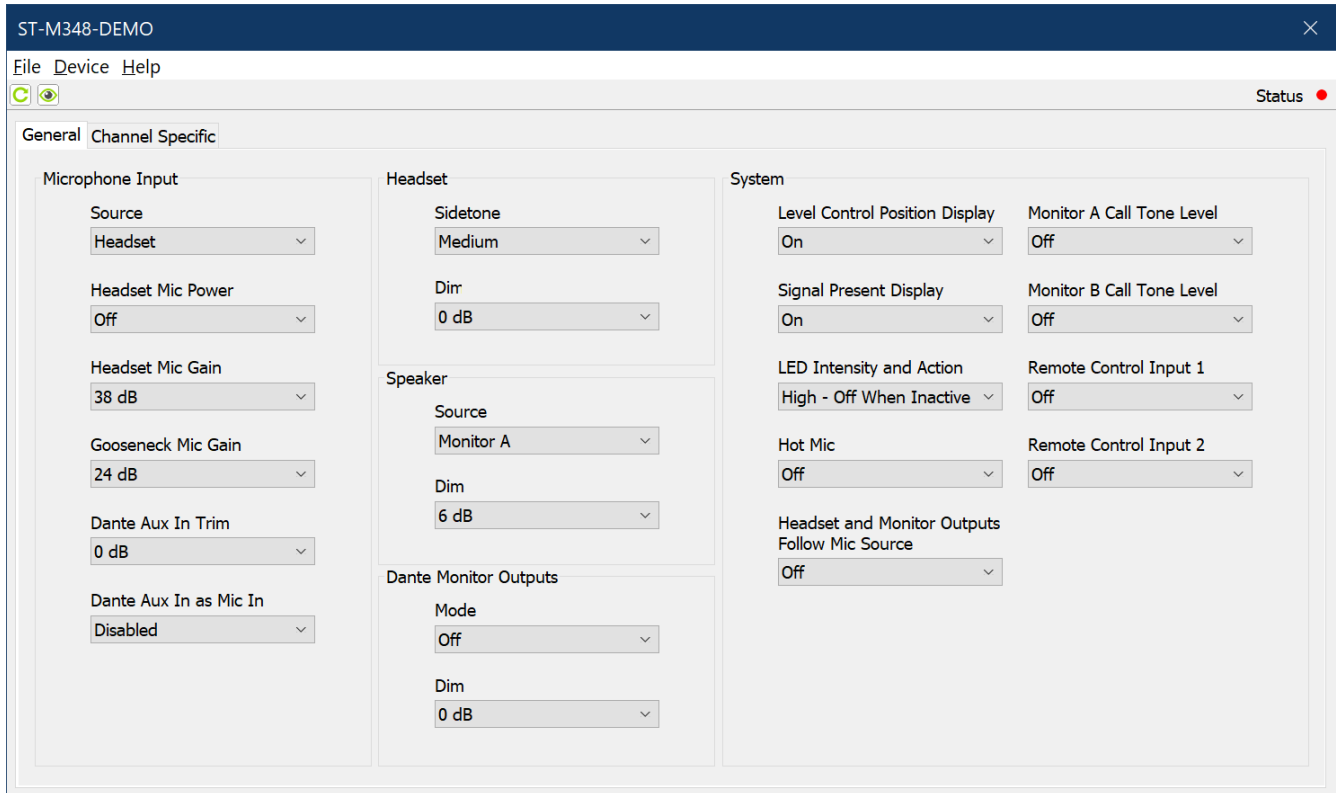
ST-M348-DEMO

File Device Help

Status

General Channel Specific

Microphone Input

Source
Headset

Headset Mic Power
Off

Headset Mic Gain
38 dB

Gooseneck Mic Gain
24 dB

Dante Aux In Trim
0 dB

Dante Aux In as Mic In
Disabled

Headset

Sidetone
Medium

Dim
0 dB

Speaker

Source
Monitor A

Dim
6 dB

Dante Monitor Outputs

Mode
Off

Dim
0 dB

System

Level Control Position Display
On

Signal Present Display
On

LED Intensity and Action
High - Off When Inactive

Hot Mic
Off

Headset and Monitor Outputs Follow Mic Source
Off

Monitor A Call Tone Level
Off

Monitor B Call Tone Level
Off

Remote Control Input 1
Off

Remote Control Input 2
Off